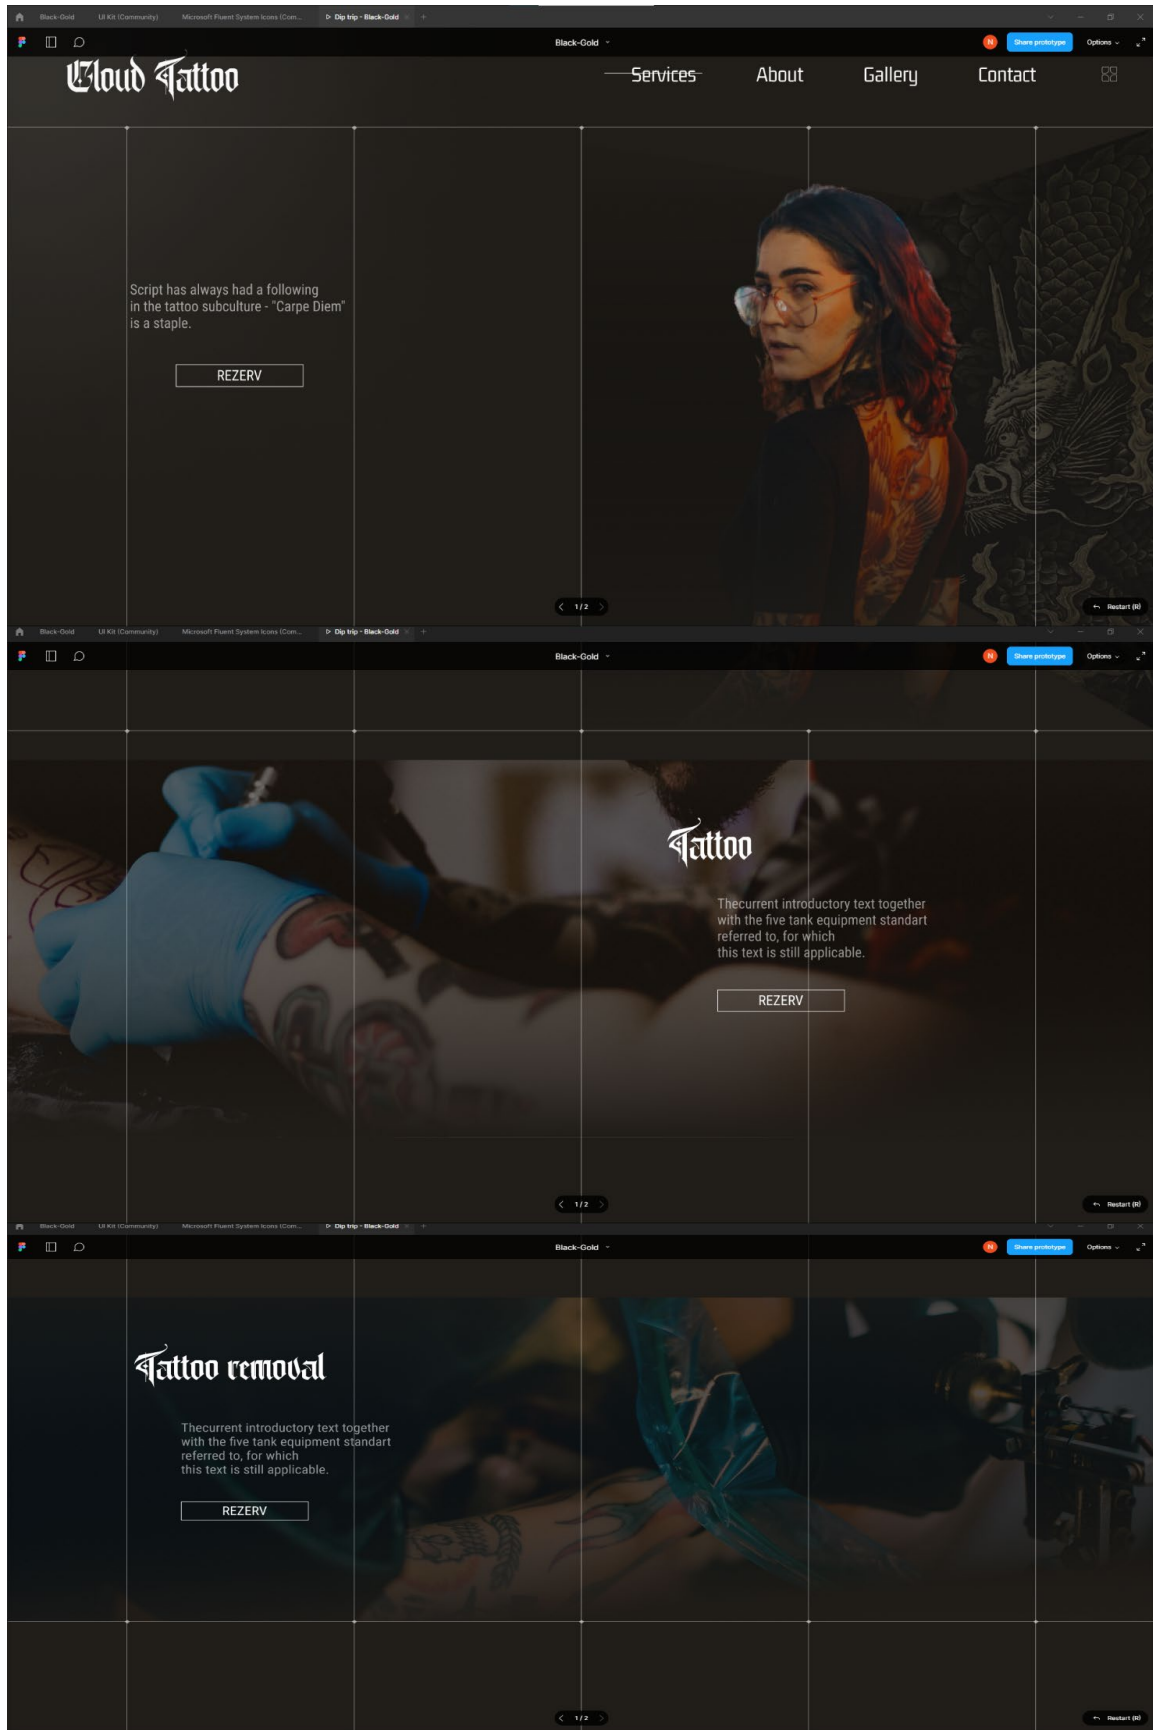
Black-Gold UI Kit (Community) Microsoft Fluent System Icons (Com... Dip trip - Black-Gold

Black-Gold

N Share prototype Options

Cloud Tattoo

Services About Gallery Contact

Script has always had a following in the tattoo subculture - "Carpe Diem" is a staple.

REZERV

1 / 2

Restart (R)

Black-Gold UI Kit (Community) Microsoft Fluent System Icons (Com... Dip trip - Black-Gold

Black-Gold

N Share prototype Options

Tattoo

Thecurrent introductory text together with the five tank equipment standart referred to, for which this text is still applicable.

REZERV

1 / 2

Restart (R)

Black-Gold UI Kit (Community) Microsoft Fluent System Icons (Com... Dip trip - Black-Gold

Black-Gold

N Share prototype Options

Tattoo removal

Thecurrent introductory text together with the five tank equipment standart referred to, for which this text is still applicable.

REZERV

1 / 2

Restart (R)